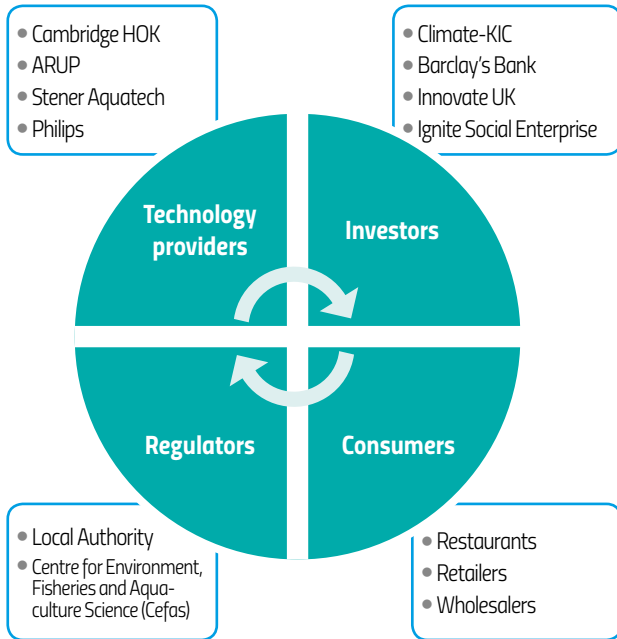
- Cambridge HOK
- ARUP
- Stener Aquatech
- Philips

- Climate-KIC
- Barclay's Bank
- Innovate UK
- Ignite Social Enterprise

Technology providers

Investors

Regulators

Consumers

- Local Authority
- Centre for Environment, Fisheries and Aquaculture Science (Cefas)

- Restaurants
- Retailers
- Wholesalers